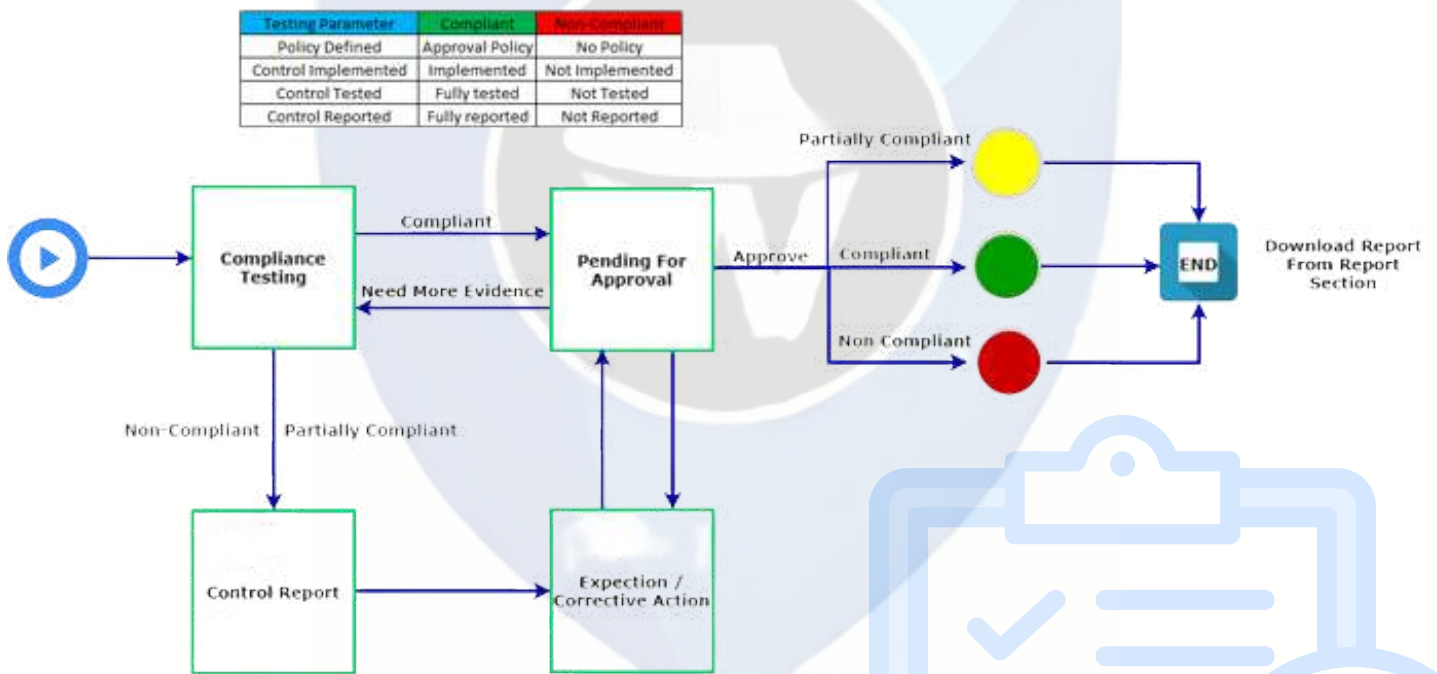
| Testing Parameter | Compliant | Non-Compliant |
|---|---|---|
| Policy Defined | Approval Policy | No Policy |
| Control Implemented | Implemented | Not Implemented |
| Control Tested | Fully tested | Not Tested |
| Control Reported | Fully reported | Not Reported |

Compliance Testing

Compliant

Need More Evidence

Pending For Approval

Approve

Partially Compliant

Compliant

Non Compliant

END

Download Report From Report Section

Non-Compliant

Partially Compliant

Control Report

Expection / Corrective Action